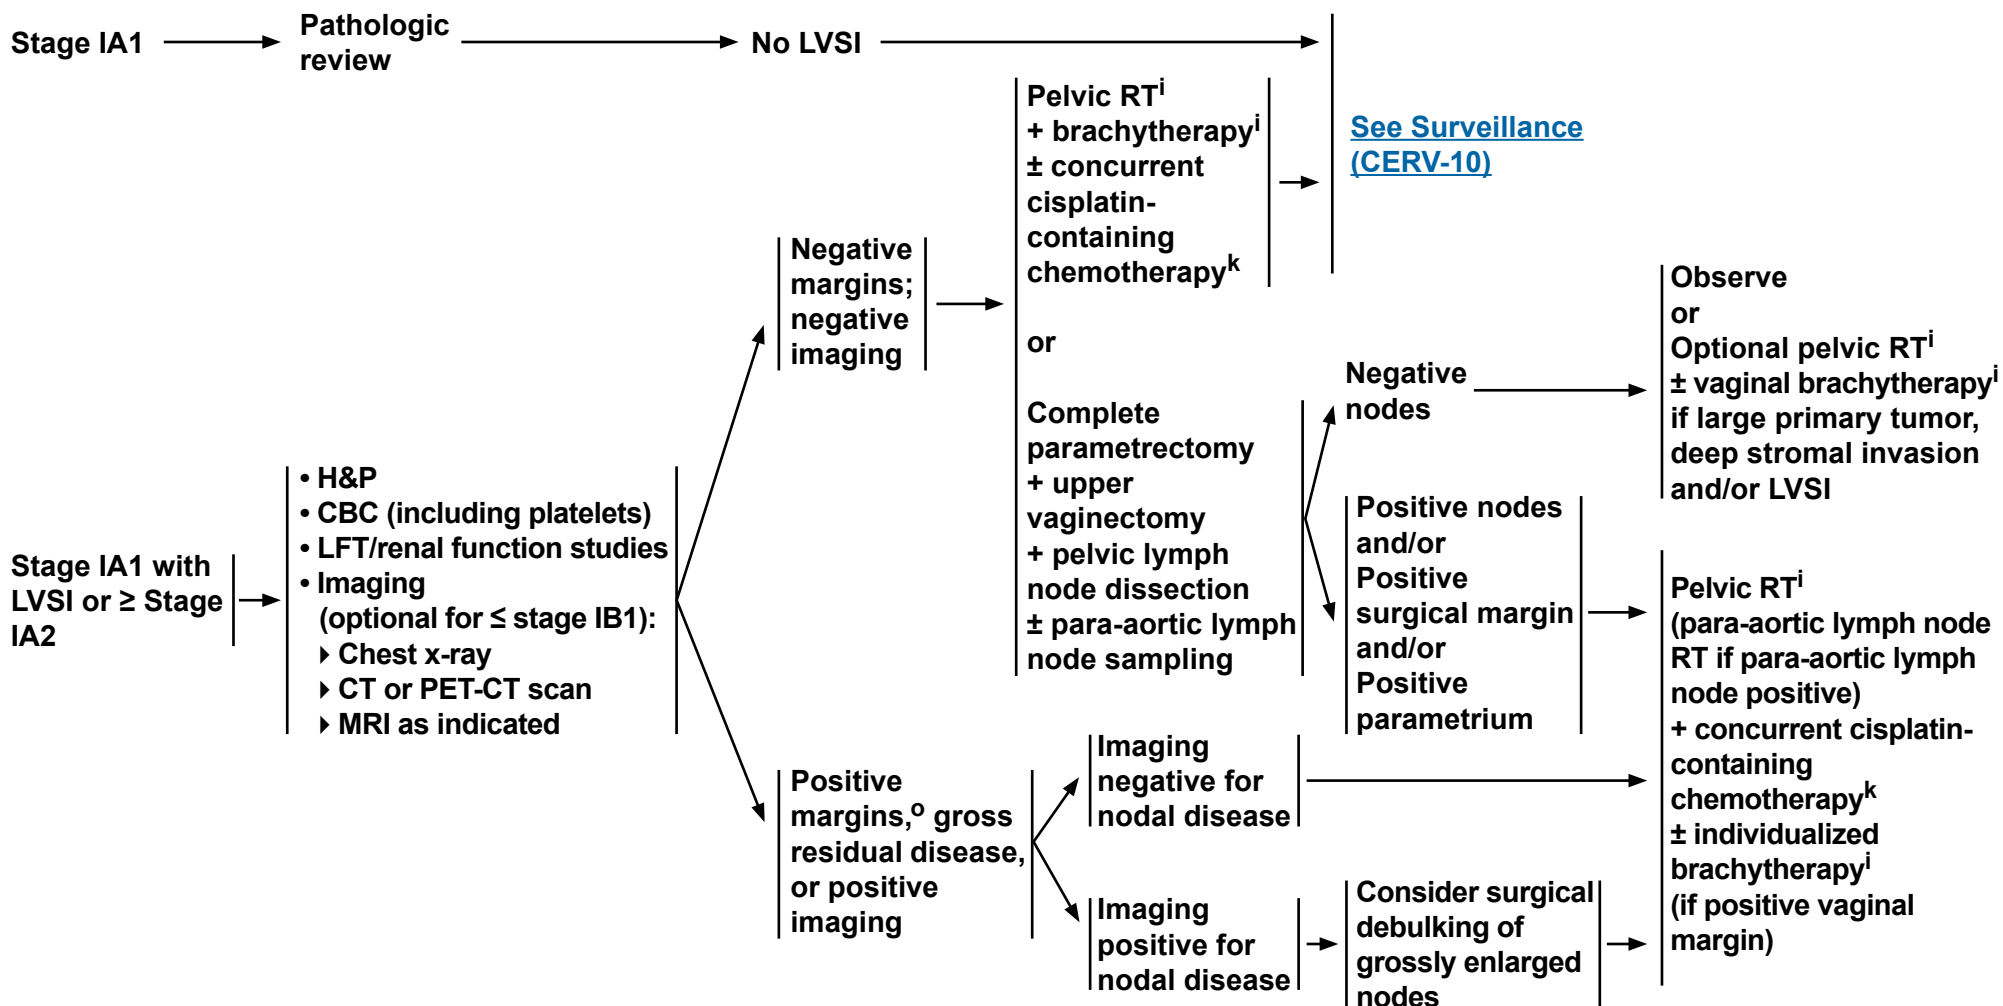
Stage IA1

Pathologic review

No LVSI

See Surveillance (CERV-10)

Stage IA1 with LVSI or ≥ Stage IA2

• H&P
• CBC (including platelets)
• LFT/renal function studies
• Imaging (optional for ≤ stage IB1):
‣ Chest x-ray
‣ CT or PET-CT scan
‣ MRI as indicated

Negative margins; negative imaging

Pelvic RT$^{i}$ + brachytherapy$^{i}$ ± concurrent cisplatin-containing chemotherapy$^{k}$

or

Complete parametrectomy + upper vaginectomy + pelvic lymph node dissection ± para-aortic lymph node sampling

Negative nodes

Observe or Optional pelvic RT$^{i}$ ± vaginal brachytherapy$^{i}$ if large primary tumor, deep stromal invasion and/or LVSI

Positive nodes and/or Positive surgical margin and/or Positive parametrium

Pelvic RT$^{i}$ (para-aortic lymph node RT if para-aortic lymph node positive) + concurrent cisplatin-containing chemotherapy$^{k}$ ± individualized brachytherapy$^{i}$ (if positive vaginal margin)

Positive margins,$^{o}$ gross residual disease, or positive imaging

Imaging negative for nodal disease

Imaging positive for nodal disease

Consider surgical debulking of grossly enlarged nodes